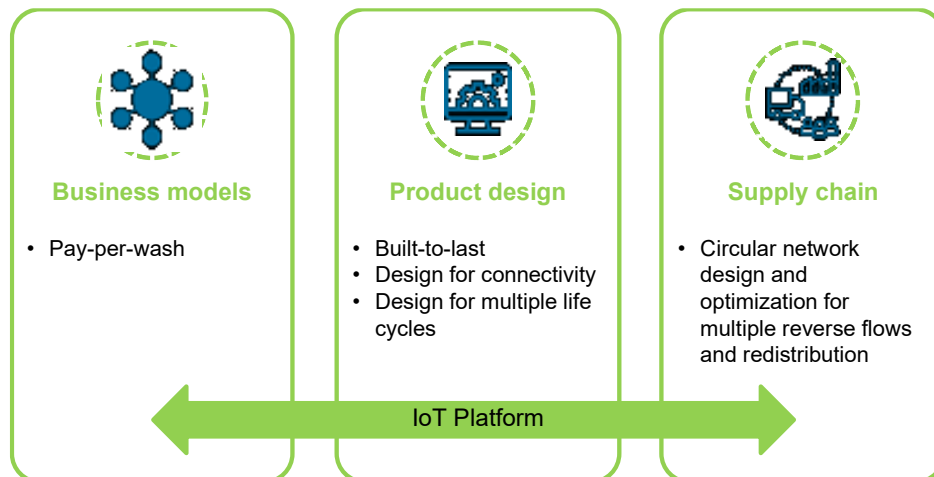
Business models

- Pay-per-wash

Product design

- Built-to-last
- Design for connectivity
- Design for multiple life cycles

Supply chain

- Circular network design and optimization for multiple reverse flows and redistribution

IoT Platform